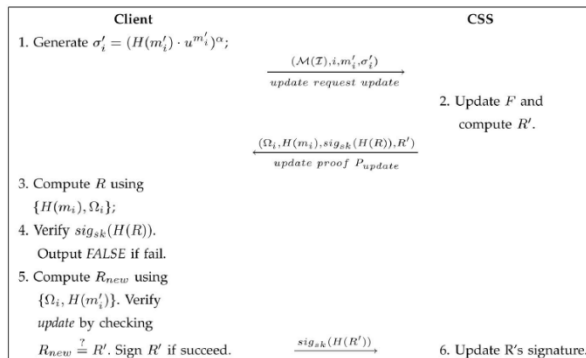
Client

CSS

1. Generate $\sigma_i' = (H(m_i') \cdot u^{m_i'})^\alpha$;

$\xrightarrow[update\ request\ update]{(\mathcal{M}(\mathcal{I}), i, m_i', \sigma_i')}$

2. Update $F$ and compute $R'$.

$\xleftarrow[update\ proof\ P_{update}]{(\Omega_i, H(m_i), sig_{sk}(H(R)), R')}$

3. Compute $R$ using $\{H(m_i), \Omega_i\}$;

4. Verify $sig_{sk}(H(R))$. Output *FALSE* if fail.

5. Compute $R_{new}$ using $\{\Omega_i, H(m_i')\}$. Verify *update* by checking $R_{new} \stackrel{?}{=} R'$. Sign $R'$ if succeed.

$\xrightarrow{sig_{sk}(H(R'))}$

6. Update R's signature.